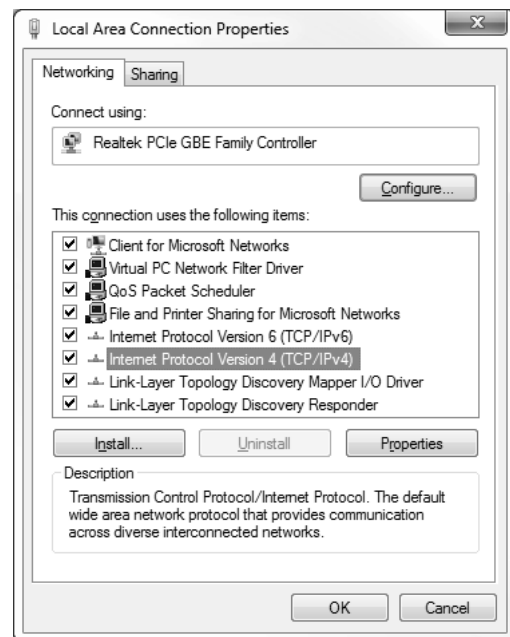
Local Area Connection Properties

Networking Sharing

Connect using:

Realtek PCIe GBE Family Controller

Configure...

This connection uses the following items:

Client for Microsoft Networks
Virtual PC Network Filter Driver
QoS Packet Scheduler
File and Printer Sharing for Microsoft Networks
Internet Protocol Version 6 (TCP/IPv6)
Internet Protocol Version 4 (TCP/IPv4)
Link-Layer Topology Discovery Mapper I/O Driver
Link-Layer Topology Discovery Responder

Install... Uninstall Properties

Description

Transmission Control Protocol/Internet Protocol. The default wide area network protocol that provides communication across diverse interconnected networks.

OK Cancel